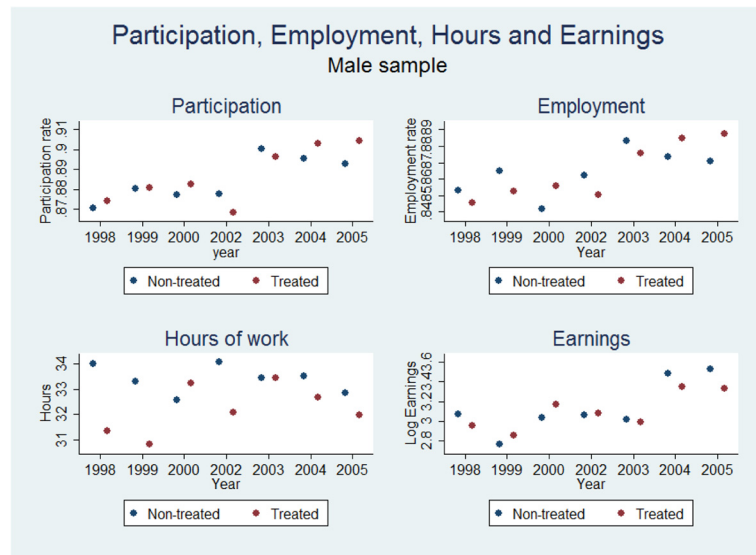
Participation, Employment, Hours and Earnings
Male sample

Participation
Participation rate
.87 .88 .89 .9 .91
1998 1999 2000 2002 2003 2004 2005
year
Non-treated Treated

Employment
Employment rate
.84 .85 .86 .87 .88 .89
1998 1999 2000 2002 2003 2004 2005
Year
Non-treated Treated

Hours of work
Hours
31 32 33 34
1998 1999 2000 2002 2003 2004 2005
Year
Non-treated Treated

Earnings
Log Earnings
2.8 3 3.2 3.4 3.6
1998 1999 2000 2002 2003 2004 2005
Year
Non-treated Treated